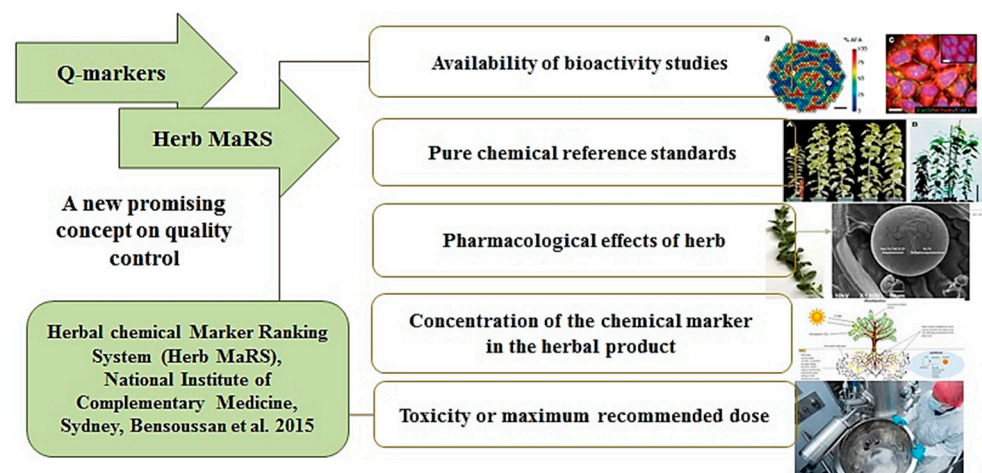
Q-markers

Herb MaRS

A new promising concept on quality control

Herbal chemical Marker Ranking System (Herb MaRS), National Institute of Complementary Medicine, Sydney, Bensoussan et al. 2015

Availability of bioactivity studies

Pure chemical reference standards

Pharmacological effects of herb

Concentration of the chemical marker in the herbal product

Toxicity or maximum recommended dose